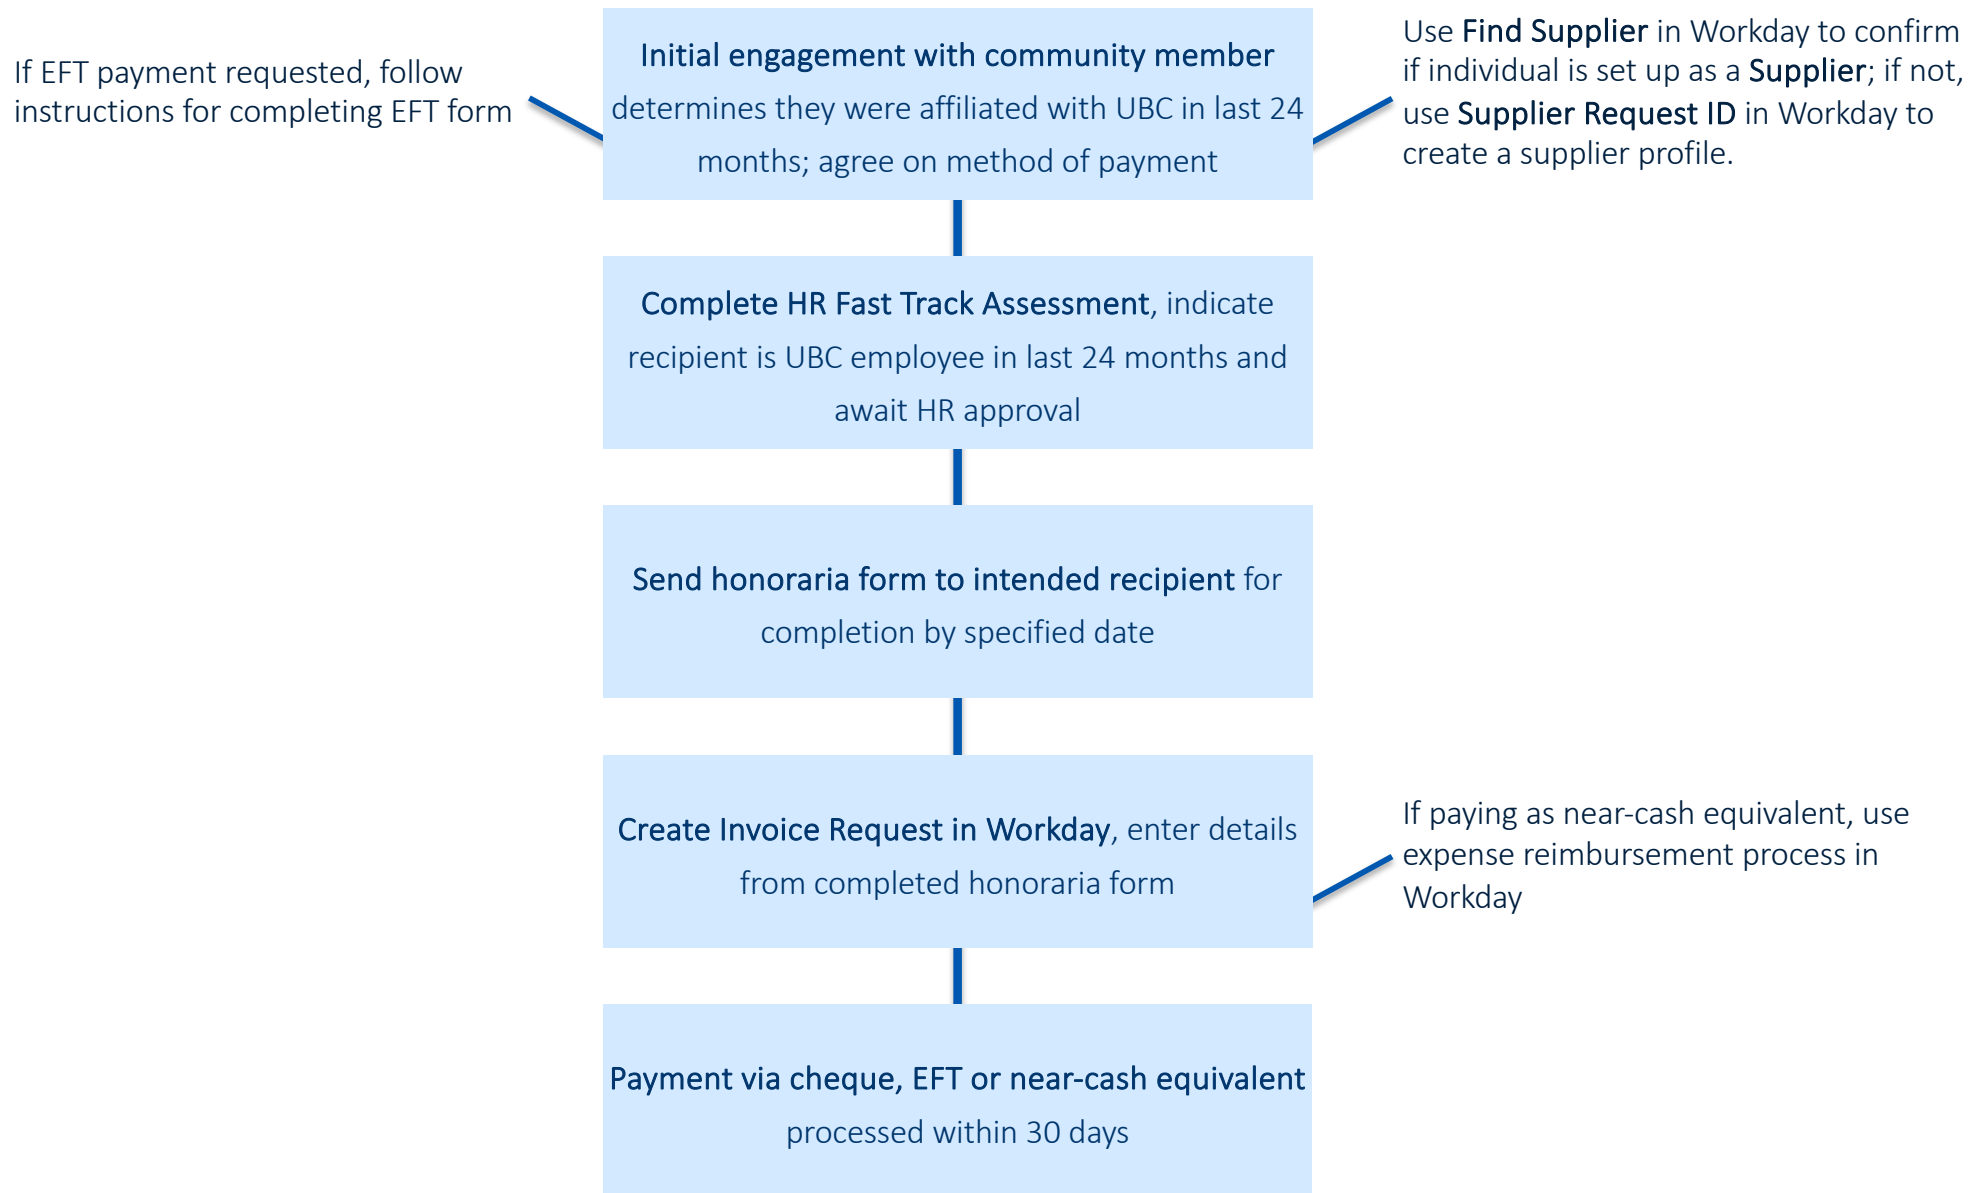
If EFT payment requested, follow instructions for completing EFT form

Initial engagement with community member determines they were affiliated with UBC in last 24 months; agree on method of payment

Use Find Supplier in Workday to confirm if individual is set up as a Supplier; if not, use Supplier Request ID in Workday to create a supplier profile.

Complete HR Fast Track Assessment, indicate recipient is UBC employee in last 24 months and await HR approval

Send honoraria form to intended recipient for completion by specified date

Create Invoice Request in Workday, enter details from completed honoraria form

If paying as near-cash equivalent, use expense reimbursement process in Workday

Payment via cheque, EFT or near-cash equivalent processed within 30 days